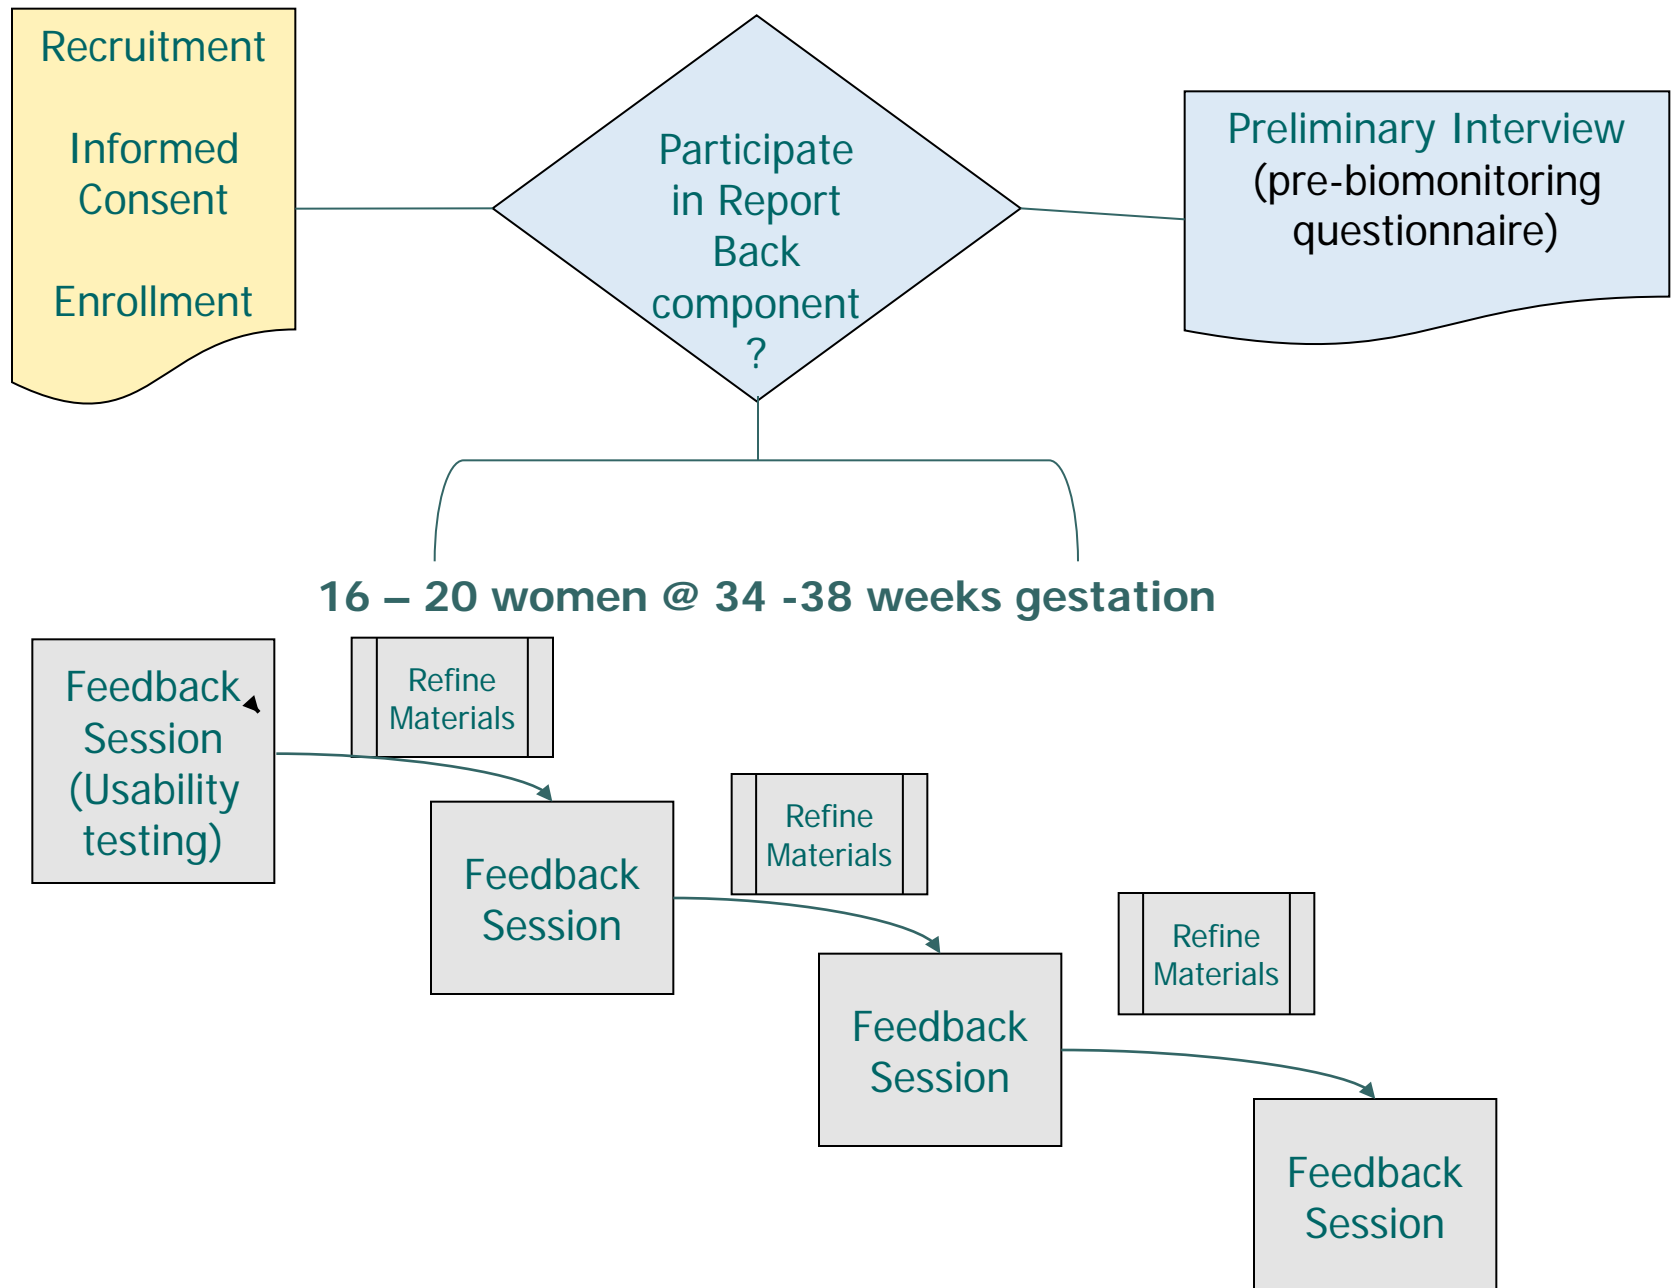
Recruitment

Informed Consent

Enrollment

Participate in Report Back component ?

Preliminary Interview (pre-biomonitoring questionnaire)

16 – 20 women @ 34 -38 weeks gestation

Feedback Session (Usability testing)

Refine Materials

Feedback Session

Refine Materials

Feedback Session

Refine Materials

Feedback Session